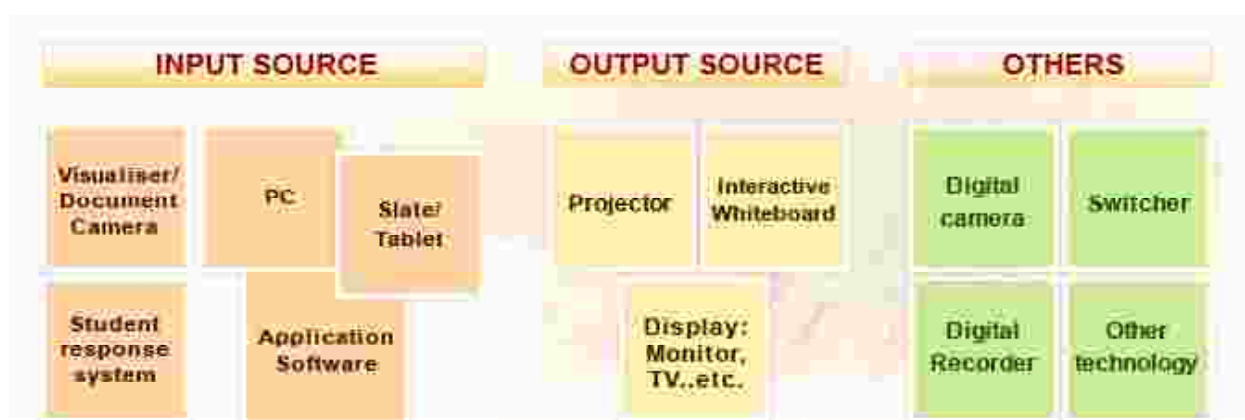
INPUT SOURCE

Visualiser/ Document Camera

PC

Slate/ Tablet

Student response system

Application Software

OUTPUT SOURCE

Projector

Interactive Whiteboard

Display: Monitor, TV..etc.

OTHERS

Digital camera

Switcher

Digital Recorder

Other technology